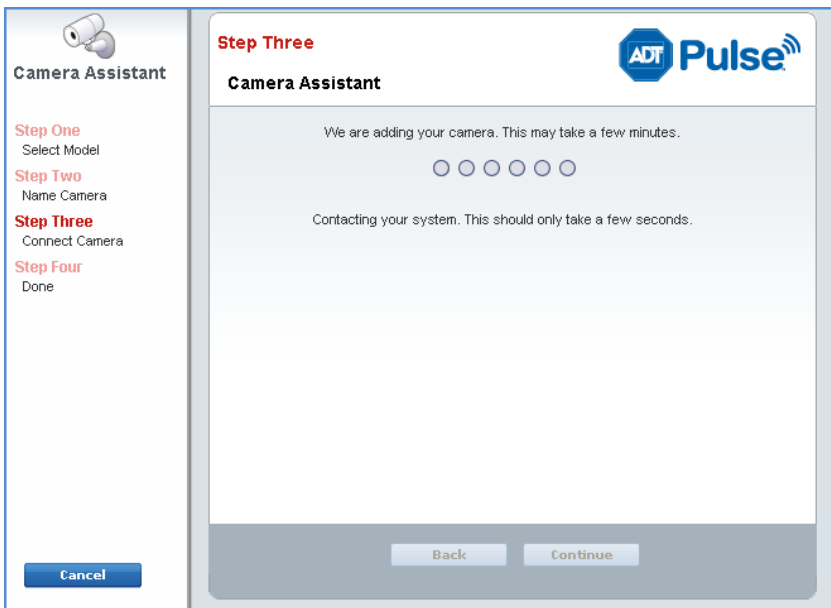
Camera Assistant

Step One
Select Model
Step Two
Name Camera
Step Three
Connect Camera
Step Four
Done

Cancel

Step Three
Camera Assistant

ADT Pulse

We are adding your camera. This may take a few minutes.

Contacting your system. This should only take a few seconds.

Back
Continue